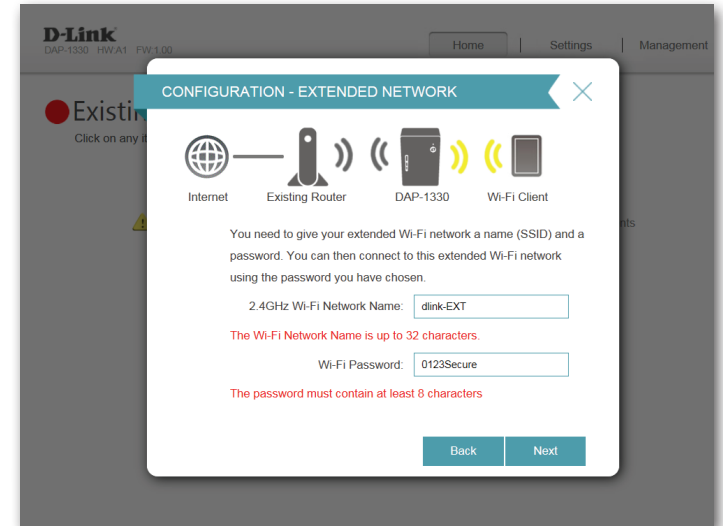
D-Link
DAP-1330 HW:A1 FW:1.00

Home | Settings | Management

Existi

Click on any i

nts

CONFIGURATION - EXTENDED NETWORK

Internet
Existing Router
DAP-1330
Wi-Fi Client

You need to give your extended Wi-Fi network a name (SSID) and a password. You can then connect to this extended Wi-Fi network using the password you have chosen.

2.4GHz Wi-Fi Network Name: dlink-EXT

The Wi-Fi Network Name is up to 32 characters.

Wi-Fi Password: 0123Secure

The password must contain at least 8 characters

Back
Next